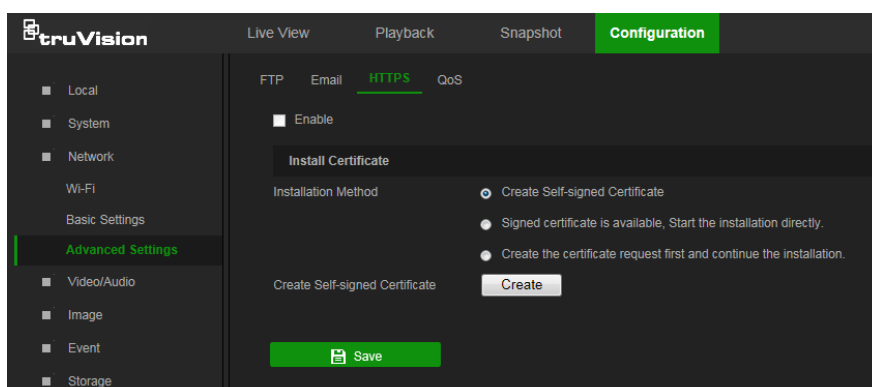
truVision

Live View
Playback
Snapshot
Configuration

Local
System
Network
Wi-Fi
Basic Settings
Advanced Settings
Video/Audio
Image
Event
Storage

FTP
Email
HTTPS
QoS

Enable

Install Certificate

Installation Method
Create Self-signed Certificate
Signed certificate is available, Start the installation directly.
Create the certificate request first and continue the installation.

Create Self-signed Certificate
Create

Save